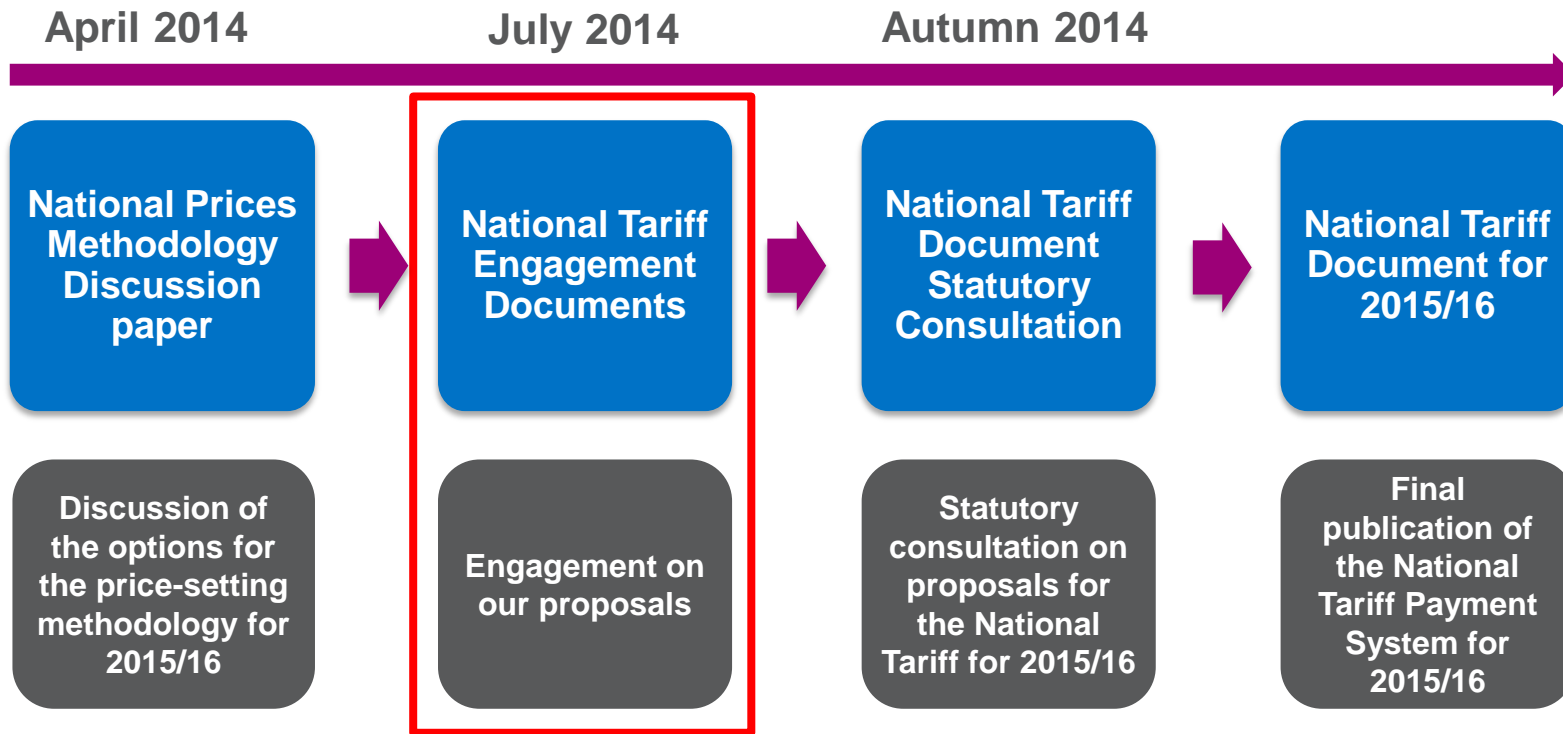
April 2014

July 2014

Autumn 2014

National Prices Methodology Discussion paper

Discussion of the options for the price-setting methodology for 2015/16

National Tariff Engagement Documents

Engagement on our proposals

National Tariff Document Statutory Consultation

Statutory consultation on proposals for the National Tariff for 2015/16

National Tariff Document for 2015/16

Final publication of the National Tariff Payment System for 2015/16